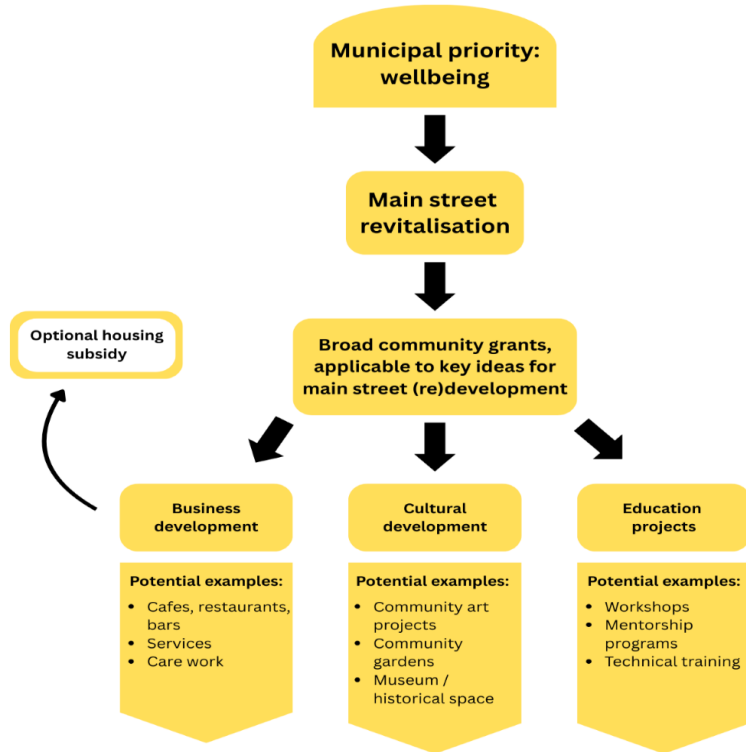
Municipal priority: wellbeing

Main street revitalisation

Optional housing subsidy

Broad community grants, applicable to key ideas for main street (re)development

Business development

Potential examples:
- Cafes, restaurants, bars
- Services
- Care work

Cultural development

Potential examples:
- Community art projects
- Community gardens
- Museum / historical space

Education projects

Potential examples:
- Workshops
- Mentorship programs
- Technical training